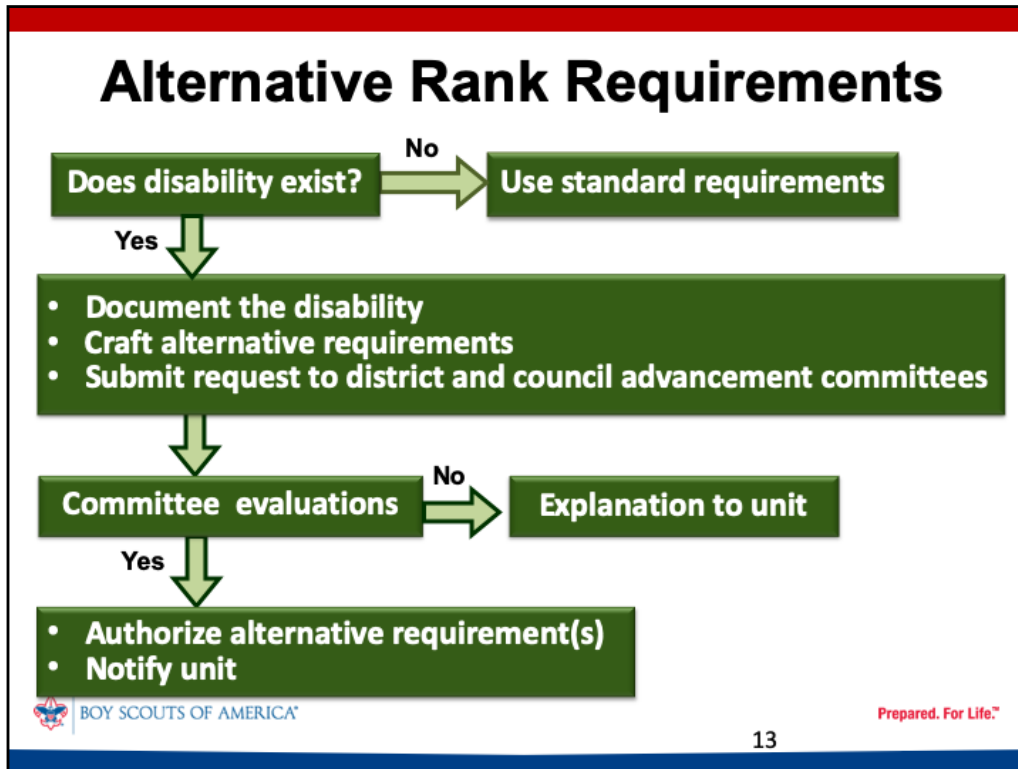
Alternative Rank Requirements

Does disability exist?

No

Use standard requirements

Yes

- Document the disability
- Craft alternative requirements
- Submit request to district and council advancement committees

Committee evaluations

No

Explanation to unit

Yes

- Authorize alternative requirement(s)
- Notify unit

BOY SCOUTS OF AMERICA®

Prepared. For Life.™

13